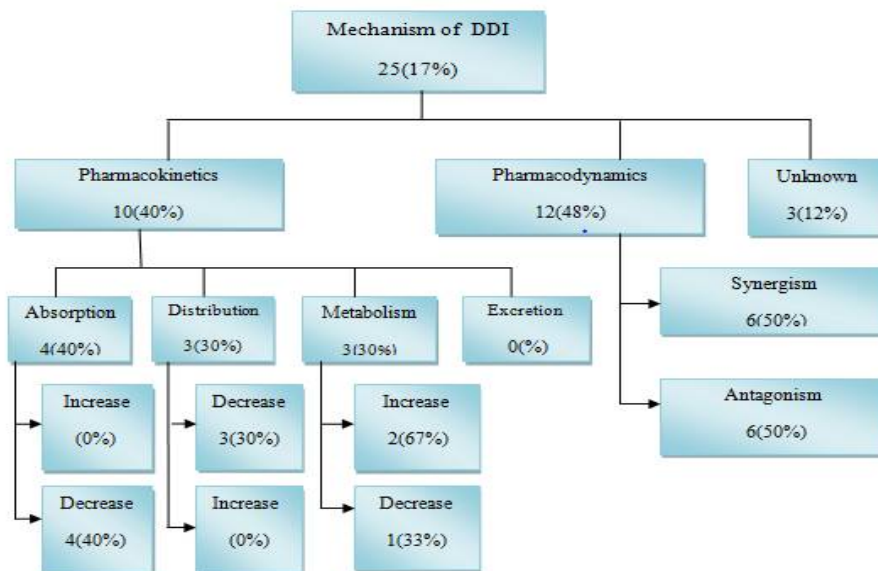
Mechanism of DDI
25(17%)

Pharmacokinetics
10(40%)

Pharmacodynamics
12(48%)

Unknown
3(12%)

Absorption
4(40%)

Distribution
3(30%)

Metabolism
3(30%)

Excretion
0(%)

Synergism
6(50%)

Antagonism
6(50%)

Increase
(0%)

Decrease
4(40%)

Decrease
3(30%)

Increase
(0%)

Increase
2(67%)

Decrease
1(33%)